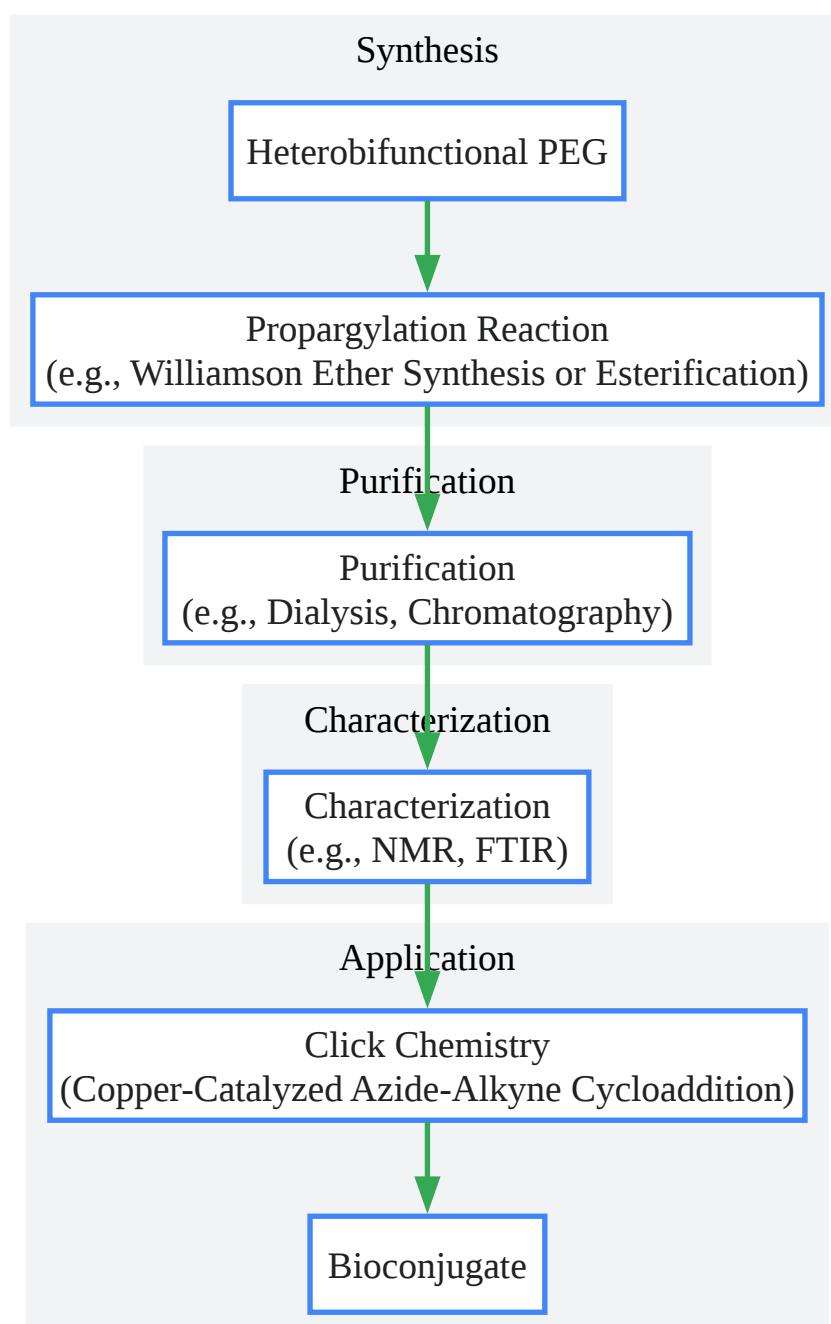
Synthesis

Heterobifunctional PEG

Propargylation Reaction
(e.g., Williamson Ether Synthesis or Esterification)

Purification

Purification
(e.g., Dialysis, Chromatography)

Characterization

Characterization
(e.g., NMR, FTIR)

Application

Click Chemistry
(Copper-Catalyzed Azide-Alkyne Cycloaddition)

Bioconjugate